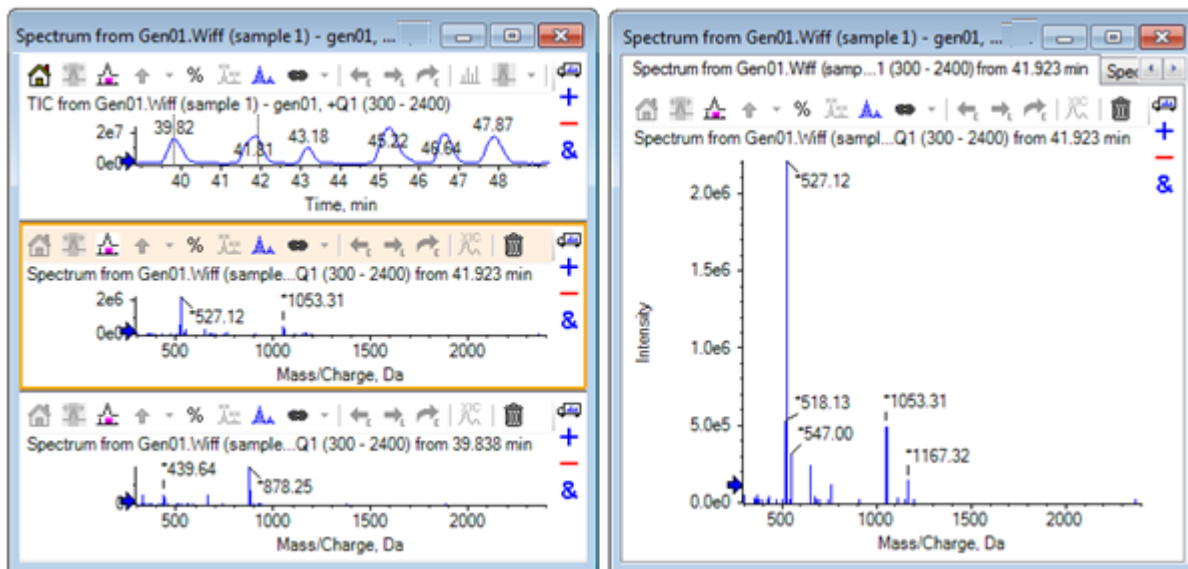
Spectrum from Gen01.Wiff (sample 1) - gen01, ...

%

TIC from Gen01.Wiff (sample 1) - gen01, +Q1 (300 - 2400)

2e7
0e0
39.82
41.81
43.18
45.22
46.64
47.87
40 41 42 43 44 45 46 47 48
Time, min

%

Spectrum from Gen01.Wiff (sample...Q1 (300 - 2400) from 41.923 min

2e6
0e0
527.12
1053.31
500 1000 1500 2000
Mass/Charge, Da

%

Spectrum from Gen01.Wiff (sample...Q1 (300 - 2400) from 39.838 min

439.64
878.25
500 1000 1500 2000
Mass/Charge, Da

Spectrum from Gen01.Wiff (sample 1) - gen01, ...

Spectrum from Gen01.Wiff (samp...1 (300 - 2400) from 41.923 min
Spec

%

Spectrum from Gen01.Wiff (sampl...Q1 (300 - 2400) from 41.923 min

Intensity
2.0e6
1.5e6
1.0e6
5.0e5
0.0e0
527.12
518.13
547.00
1053.31
1167.32
500 1000 1500 2000
Mass/Charge, Da